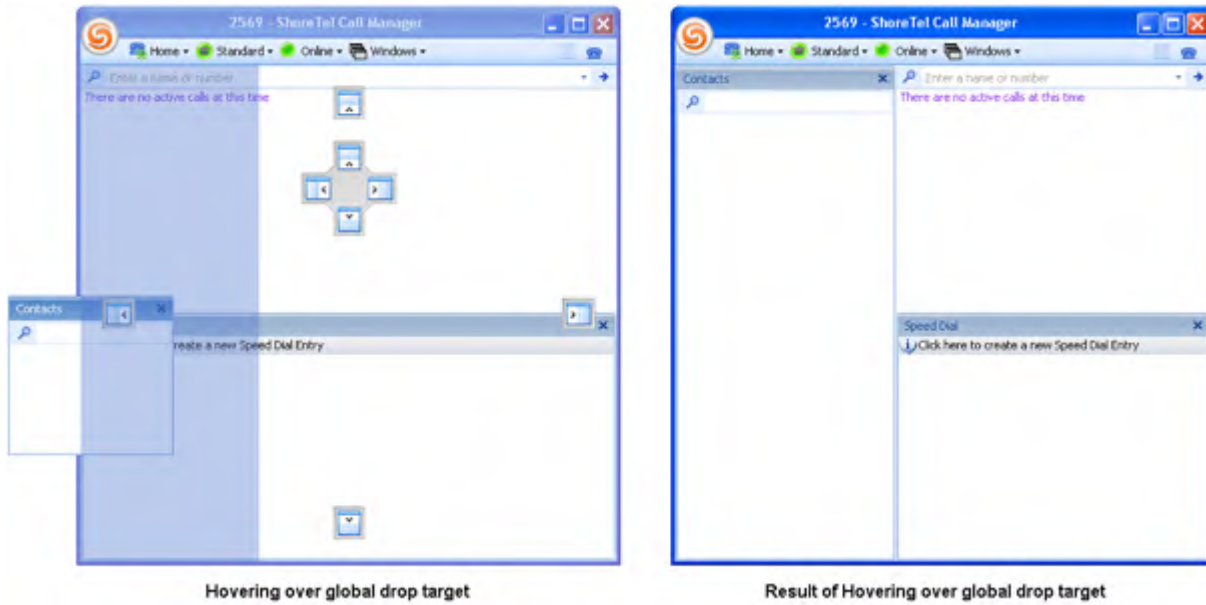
2569 - ShoreTel Call Manager

Home ▾ Standard ▾ Online ▾ Windows ▾

Enter a name or number

There are no active calls at this time

Contacts

reate a new Speed Dial Entry

Hovering over global drop target

2569 - ShoreTel Call Manager

Home ▾ Standard ▾ Online ▾ Windows ▾

Contacts

Enter a name or number

There are no active calls at this time

Speed Dial

Click here to create a new Speed Dial Entry

Result of Hovering over global drop target